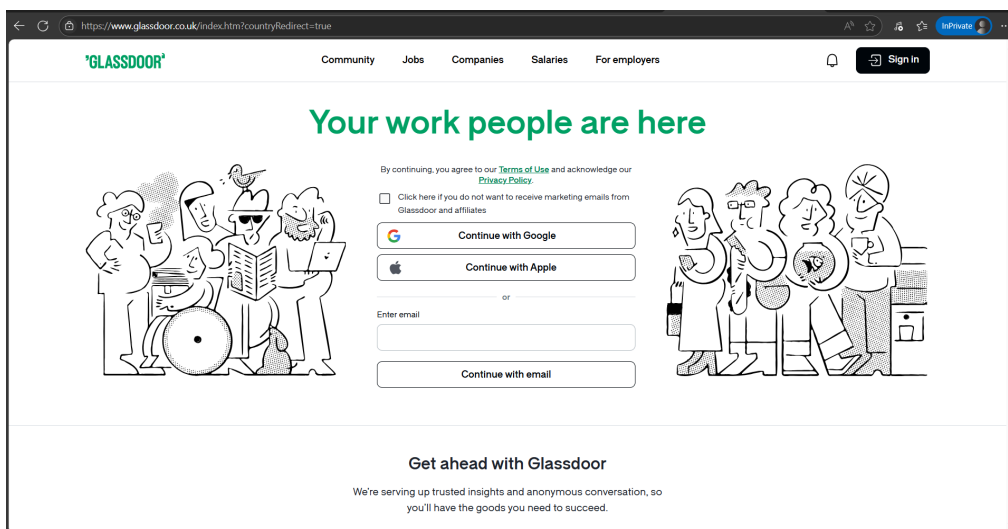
https://www.glassdoor.co.uk/index.htm?countryRedirect=true

InPrivate

'GLASSDOOR'

Community Jobs Companies Salaries For employers

Sign in

Your work people are here

By continuing, you agree to our Terms of Use and acknowledge our Privacy Policy.

Click here if you do not want to receive marketing emails from Glassdoor and affiliates

Continue with Google

Continue with Apple

or

Enter email

Continue with email

Get ahead with Glassdoor

We're serving up trusted insights and anonymous conversation, so you'll have the goods you need to succeed.